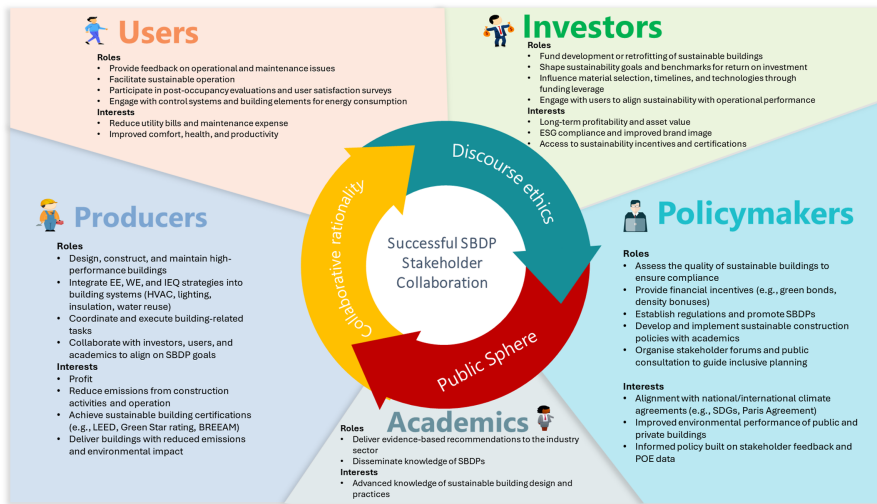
Users

Roles
- Provide feedback on operational and maintenance issues
- Facilitate sustainable operation
- Participate in post-occupancy evaluations and user satisfaction surveys
- Engage with control systems and building elements for energy consumption

Interests
- Reduce utility bills and maintenance expense
- Improved comfort, health, and productivity

Investors

Roles
- Fund development or retrofitting of sustainable buildings
- Shape sustainability goals and benchmarks for return on investment
- Influence material selection, timelines, and technologies through funding leverage
- Engage with users to align sustainability with operational performance

Interests
- Long-term profitability and asset value
- ESG compliance and improved brand image
- Access to sustainability incentives and certifications

Producers

Roles
- Design, construct, and maintain high-performance buildings
- Integrate EE, WE, and IEQ strategies into building systems (HVAC, lighting, insulation, water reuse)
- Coordinate and execute building-related tasks
- Collaborate with investors, users, and academics to align on SBDP goals

Interests
- Profit
- Reduce emissions from construction activities and operation
- Achieve sustainable building certifications (e.g., LEED, Green Star rating, BREEAM)
- Deliver buildings with reduced emissions and environmental impact

Discourse ethics

Collaborative rationality

Successful SBDP Stakeholder Collaboration

Public Sphere

Policymakers

Roles
- Assess the quality of sustainable buildings to ensure compliance
- Provide financial incentives (e.g., green bonds, density bonuses)
- Establish regulations and promote SBDPs
- Develop and implement sustainable construction policies with academics
- Organise stakeholder forums and public consultation to guide inclusive planning

Interests
- Alignment with national/international climate agreements (e.g., SDGs, Paris Agreement)
- Improved environmental performance of public and private buildings
- Informed policy built on stakeholder feedback and POE data

Academics

Roles
- Deliver evidence-based recommendations to the industry sector
- Disseminate knowledge of SBDPs

Interests
- Advanced knowledge of sustainable building design and practices